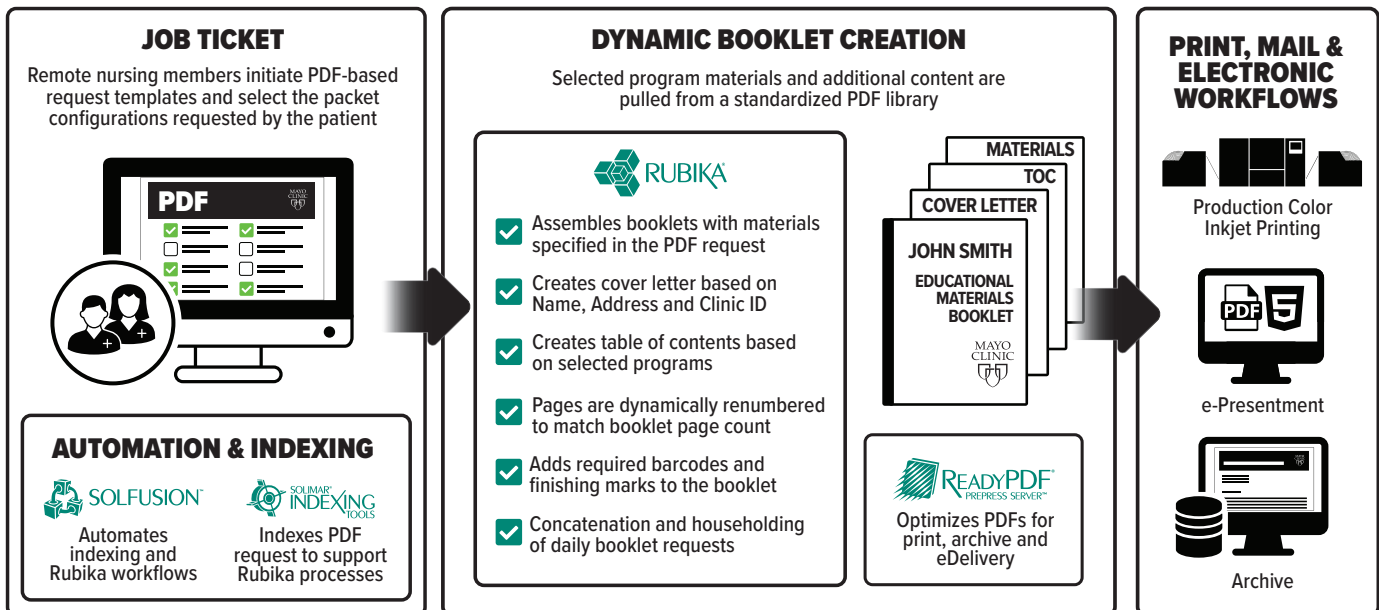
JOB TICKET

Remote nursing members initiate PDF-based request templates and select the packet configurations requested by the patient

PDF

MAYO CLINIC

AUTOMATION & INDEXING

SOLFUSION™

Automates indexing and Rubika workflows

SOLIMAR® INDEXING TOOLS

Indexes PDF request to support Rubika processes

DYNAMIC BOOKLET CREATION

Selected program materials and additional content are pulled from a standardized PDF library

RUBIKA®

Assembles booklets with materials specified in the PDF request

Creates cover letter based on Name, Address and Clinic ID

Creates table of contents based on selected programs

Pages are dynamically renumbered to match booklet page count

Adds required barcodes and finishing marks to the booklet

Concatenation and householding of daily booklet requests

MATERIALS

TOC

COVER LETTER

JOHN SMITH

EDUCATIONAL MATERIALS BOOKLET

MAYO CLINIC

READYPDF® PREPRESS SERVER™

Optimizes PDFs for print, archive and eDelivery

PRINT, MAIL & ELECTRONIC WORKFLOWS

Production Color Inkjet Printing

PDF 5

e-Presentment

MAYO CLINIC

Archive